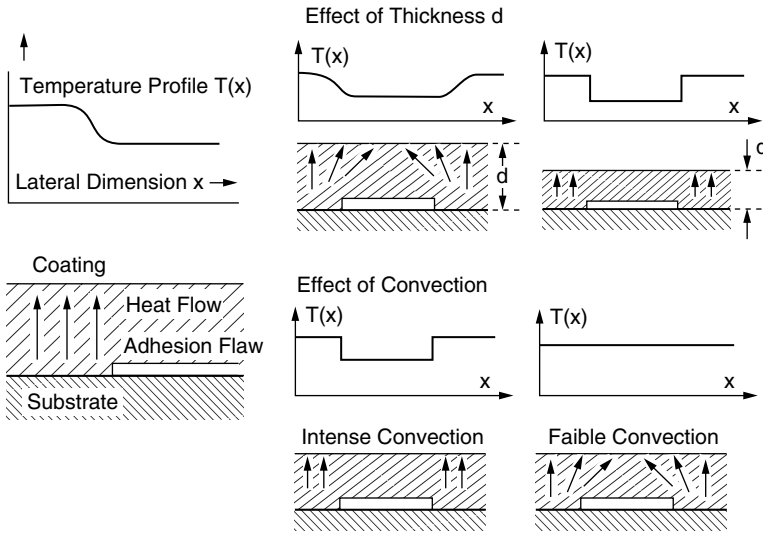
Effect of Thickness d

Temperature Profile T(x)

Lateral Dimension x

T(x)

x

d

T(x)

x

d

Coating

Heat Flow

Adhesion Flaw

Substrate

Effect of Convection

T(x)

x

T(x)

x

Intense Convection

Faible Convection